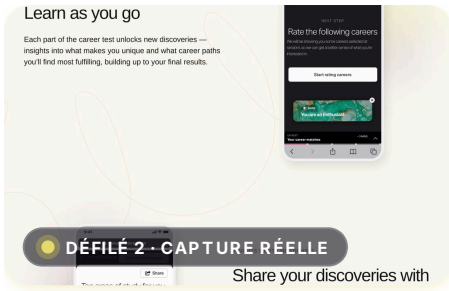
Learn as you go

Each part of the career test unlocks new discoveries — insights into what makes you unique and what career paths you'll find most fulfilling, building up to your final results.

NEXT STEP

Rate the following careers

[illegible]

Start rating careers

You're an Enthusiast

Your career matches

DÉFILÉ 2 · CAPTURE RÉELLE

Share

Share your discoveries with